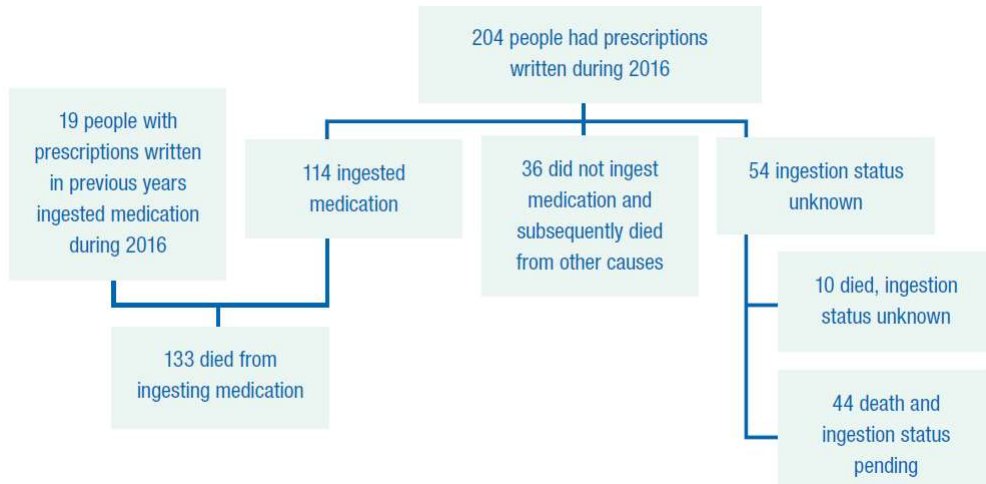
204 people had prescriptions written during 2016

19 people with prescriptions written in previous years ingested medication during 2016

114 ingested medication

36 did not ingest medication and subsequently died from other causes

54 ingestion status unknown

10 died, ingestion status unknown

133 died from ingesting medication

44 death and ingestion status pending